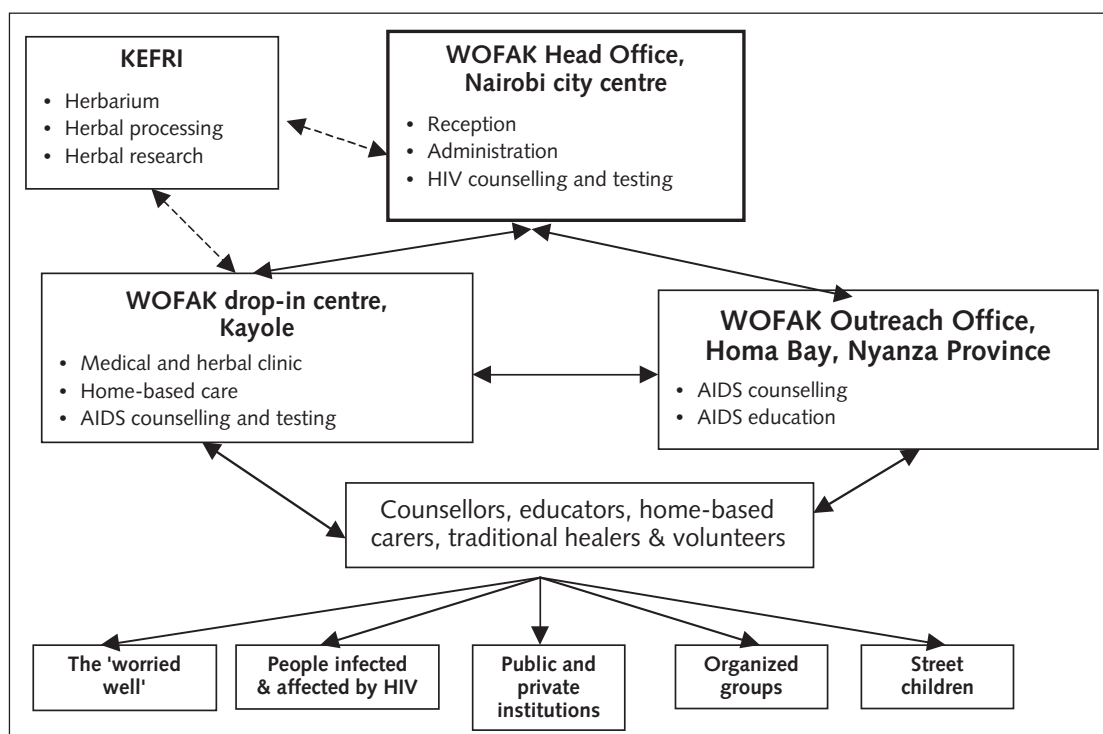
KEFRI
- Herbarium
- Herbal processing
- Herbal research

WOFAK Head Office, Nairobi city centre
- Reception
- Administration
- HIV counselling and testing

WOFAK drop-in centre, Kayole
- Medical and herbal clinic
- Home-based care
- AIDS counselling and testing

WOFAK Outreach Office, Homa Bay, Nyanza Province
- AIDS counselling
- AIDS education

Counsellors, educators, home-based carers, traditional healers & volunteers

The 'worried well'

People infected & affected by HIV

Public and private institutions

Organized groups

Street children